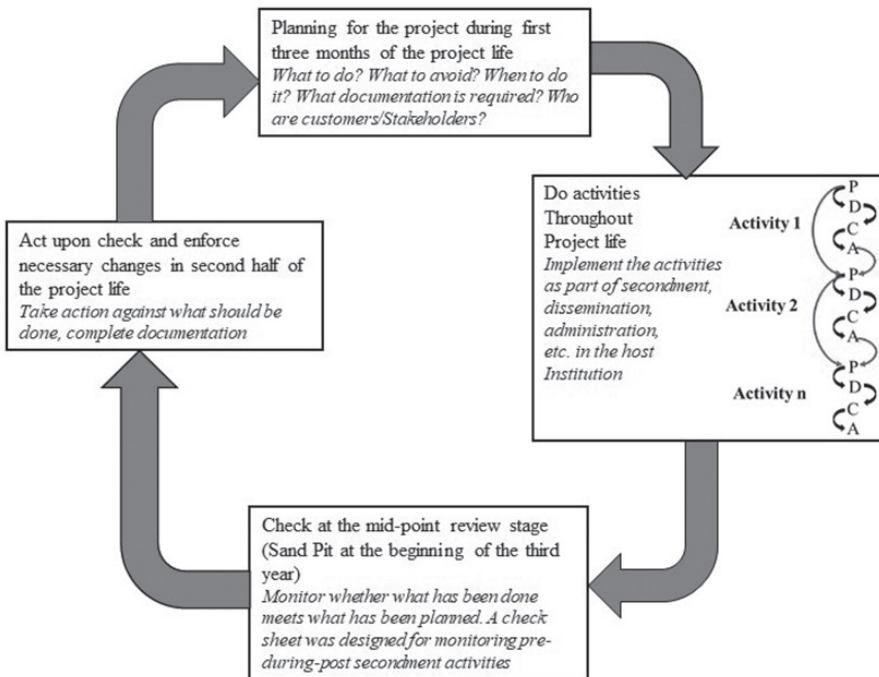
Planning for the project during first three months of the project life
*What to do? What to avoid? When to do it? What documentation is required? Who are customers/Stakeholders?*

Do activities Throughout Project life
*Implement the activities as part of secondment, dissemination, administration, etc. in the host Institution*

Activity 1
P
D
C
A

Activity 2
P
D
C
A

Activity n
P
D
C
A

Check at the mid-point review stage (Sand Pit at the beginning of the third year)
*Monitor whether what has been done meets what has been planned. A check sheet was designed for monitoring pre-during-post secondment activities*

Act upon check and enforce necessary changes in second half of the project life
*Take action against what should be done, complete documentation*